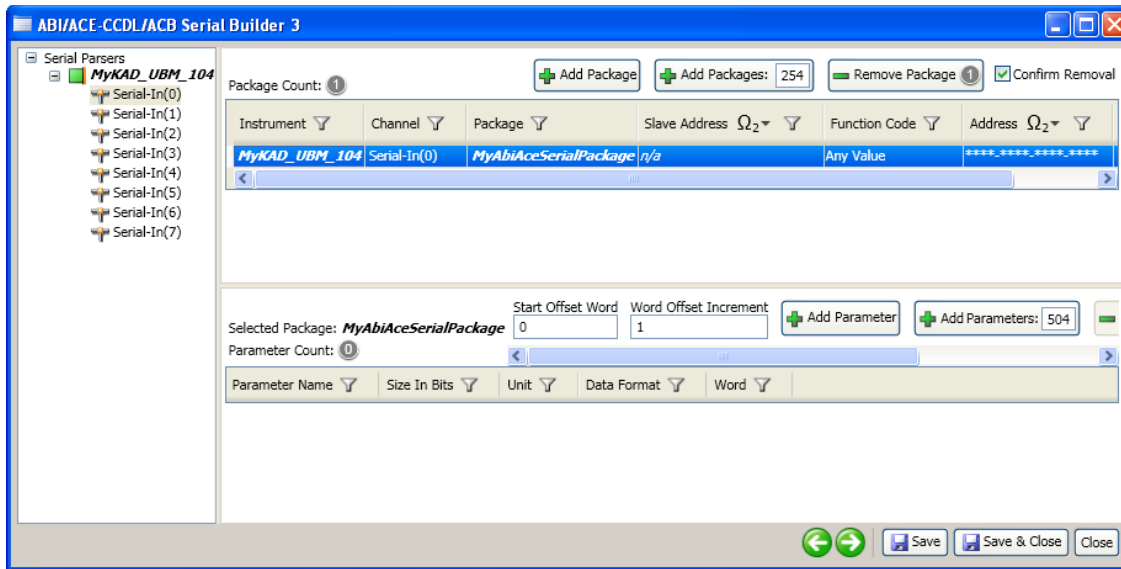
ABI/ACE-CCDL/ACB Serial Builder 3

Serial Parsers
MyKAD_UBM_104
Serial-In(0)
Serial-In(1)
Serial-In(2)
Serial-In(3)
Serial-In(4)
Serial-In(5)
Serial-In(6)
Serial-In(7)

Package Count: 1
Add Package
Add Packages: 254
Remove Package 1
Confirm Removal

| Instrument | Channel | Package | Slave Address $\Omega_2$ | Function Code | Address $\Omega_2$ |
|---|---|---|---|---|---|
| MyKAD_UBM_104 | Serial-In(0) | MyAbiAceSerialPackage | n/a | Any Value | ****_****_****_**** |

Selected Package: MyAbiAceSerialPackage
Start Offset Word 0
Word Offset Increment 1
Add Parameter
Add Parameters: 504
Parameter Count: 0

| Parameter Name | Size In Bits | Unit | Data Format | Word |
|---|---|---|---|---|

Save
Save & Close
Close